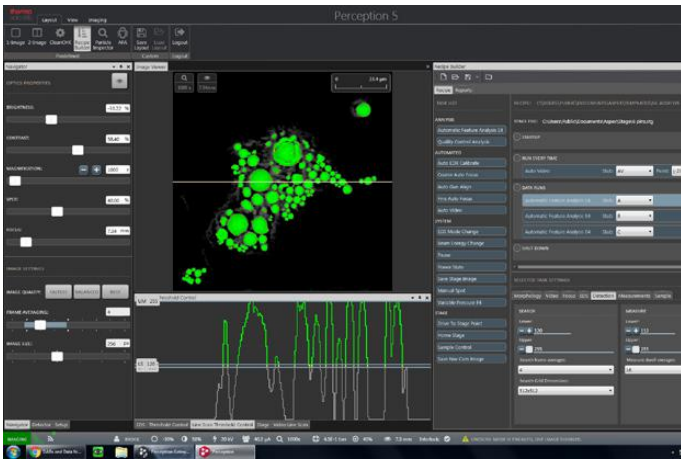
Perception 5

Layout View Imaging

Navigator

Image Viewer

Recipe Builder

BRIGHTNESS

CONTRAST

MAGNIFICATION

SPEED

FOCUS

IMAGE SETTINGS

IMAGE QUALITY

FRAME AVERAGING

IMAGE SIZE

Threshold Control

Automatic Feature Analysis

Quality Control Analysis

Auto EDX Calibrate

Auto Focus

Auto Stigmate

Auto Video

Automatic Feature Analysis 1A

Automatic Feature Analysis 1B

Automatic Feature Analysis 1C

Drive To Stage Point

Home Stage

Sample Control

Save New Core Image

Morphology Video Focus EDS Detection Measurements Sample

Navigator Detector Setup

EDS - Threshold Control

Live EDS Threshold Control

Stage

Perception